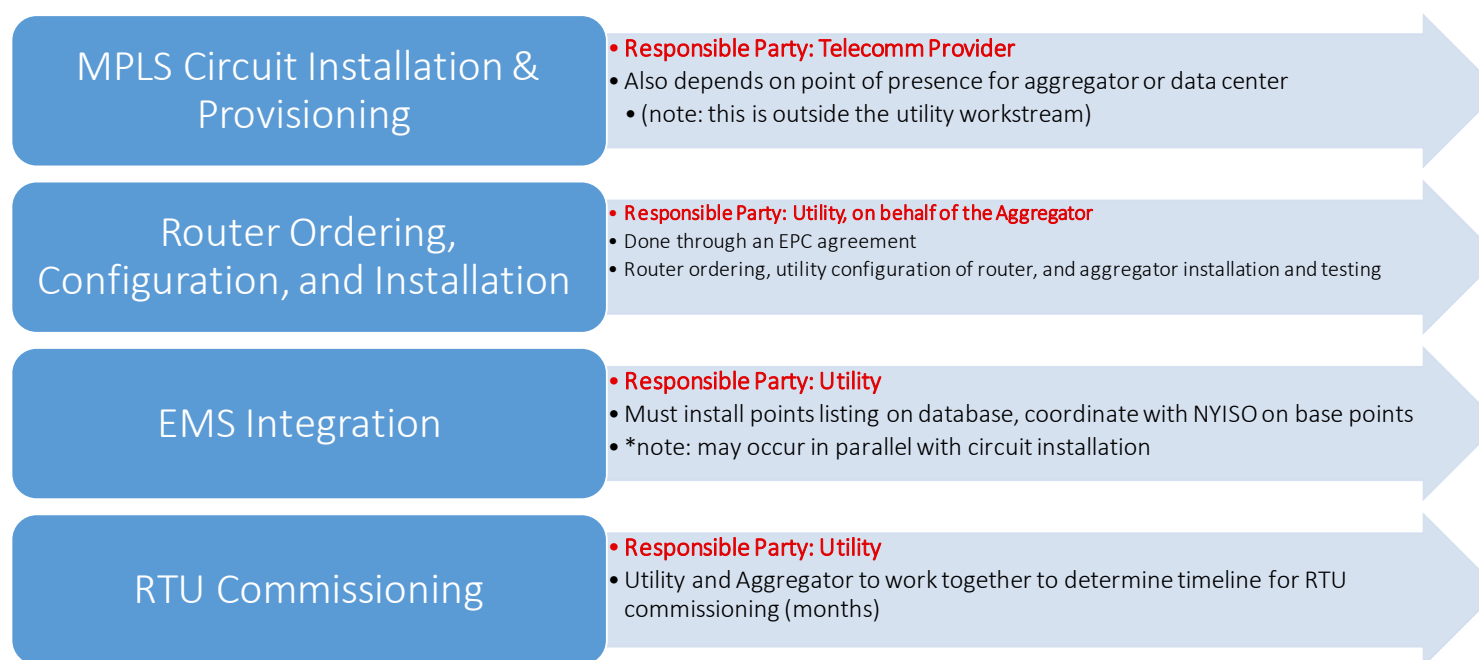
MPLS Circuit Installation & Provisioning

• Responsible Party: Telecomm Provider
• Also depends on point of presence for aggregator or data center
• (note: this is outside the utility workstream)

Router Ordering, Configuration, and Installation

• Responsible Party: Utility, on behalf of the Aggregator
• Done through an EPC agreement
• Router ordering, utility configuration of router, and aggregator installation and testing

EMS Integration

• Responsible Party: Utility
• Must install points listing on database, coordinate with NYISO on base points
• *note: may occur in parallel with circuit installation

RTU Commissioning

• Responsible Party: Utility
• Utility and Aggregator to work together to determine timeline for RTU commissioning (months)